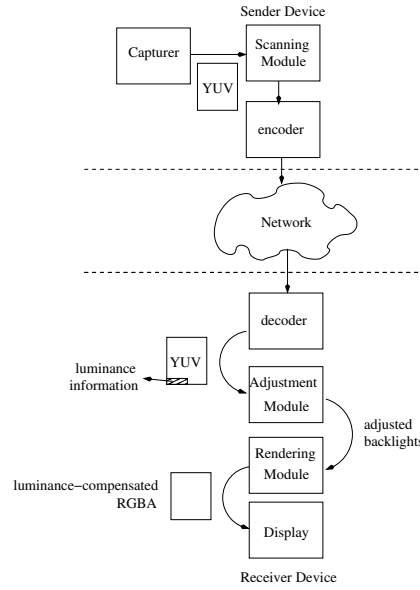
Sender Device

Capturer

Scanning Module

YUV

encoder

Network

decoder

YUV

luminance information

Adjustment Module

adjusted backlights

Rendering Module

luminance–compensated RGBA

Display

Receiver Device